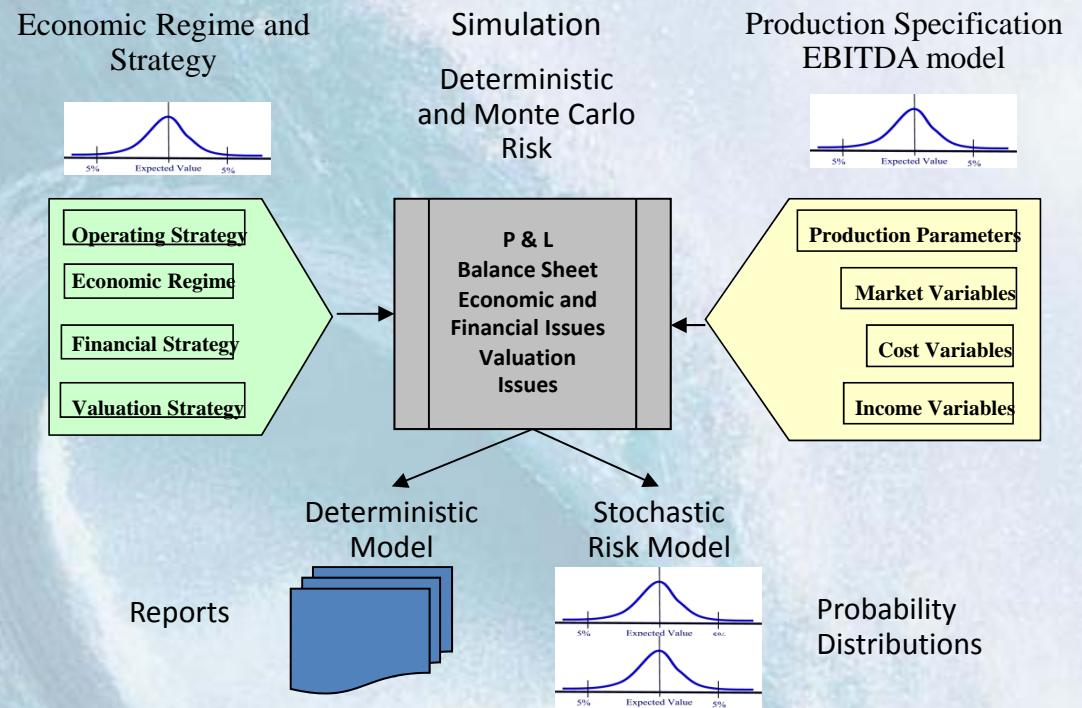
Economic Regime and Strategy

Simulation

Deterministic and Monte Carlo Risk

Production Specification EBITDA model

5% Expected Value 5%

5% Expected Value 5%

Operating Strategy

Economic Regime

Financial Strategy

Valuation Strategy

P & L
Balance Sheet
Economic and Financial Issues
Valuation Issues

Production Parameters

Market Variables

Cost Variables

Income Variables

Deterministic Model

Stochastic Risk Model

Reports

5% Expected Value 5%

5% Expected Value 5%

Probability Distributions